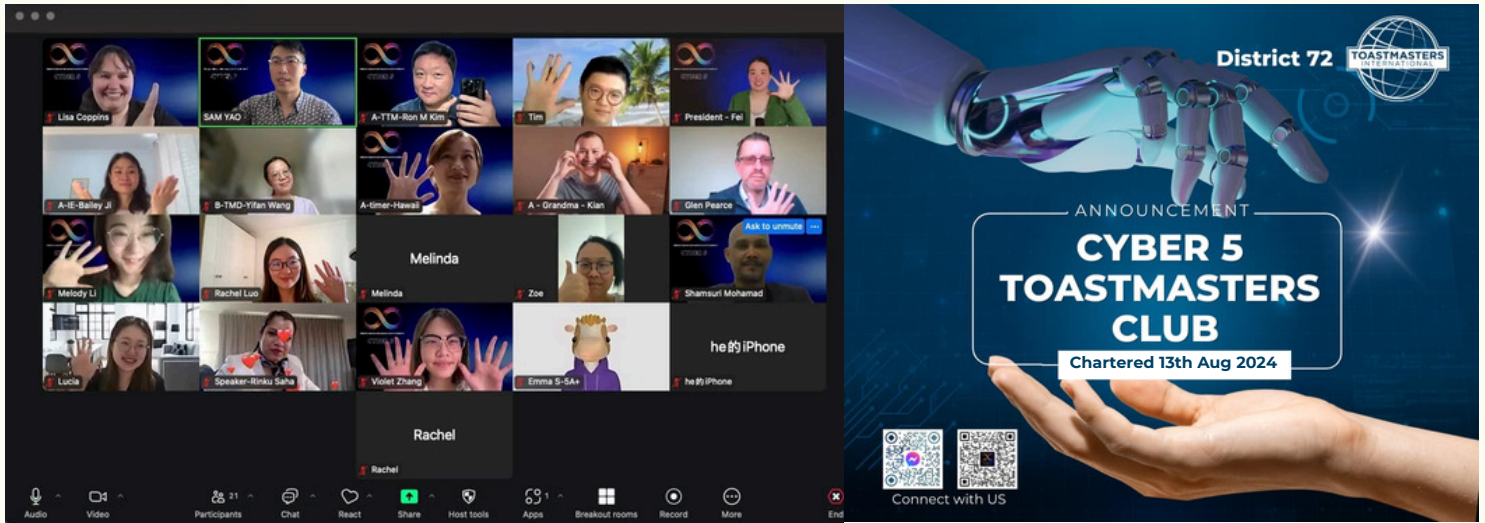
Lisa Coppins
SAM YAO
A-TTM-Ron M Kim
Tim
President - Fei
A-IE-Bailey Ji
B-TMD-Yifan Wang
A-timer-Hawaii
A - Grandma - Kian
Glen Pearce
Melody Li
Rachel Luo
Melinda
Melinda
Zoe
Ask to unmute
Shamsuri Mohamad
Lucia
Speaker-Rinku Saha
Violet Zhang
Emma S-5A+
he的iPhone
he的iPhone
Rachel
Rachel

Audio
Video
Participants 21
Chat
React
Share
Host tools
Apps 1
Breakout rooms
Record
More
End

District 72
TOASTMASTERS INTERNATIONAL
ANNOUNCEMENT
CYBER 5 TOASTMASTERS CLUB
Chartered 13th Aug 2024
Connect with US